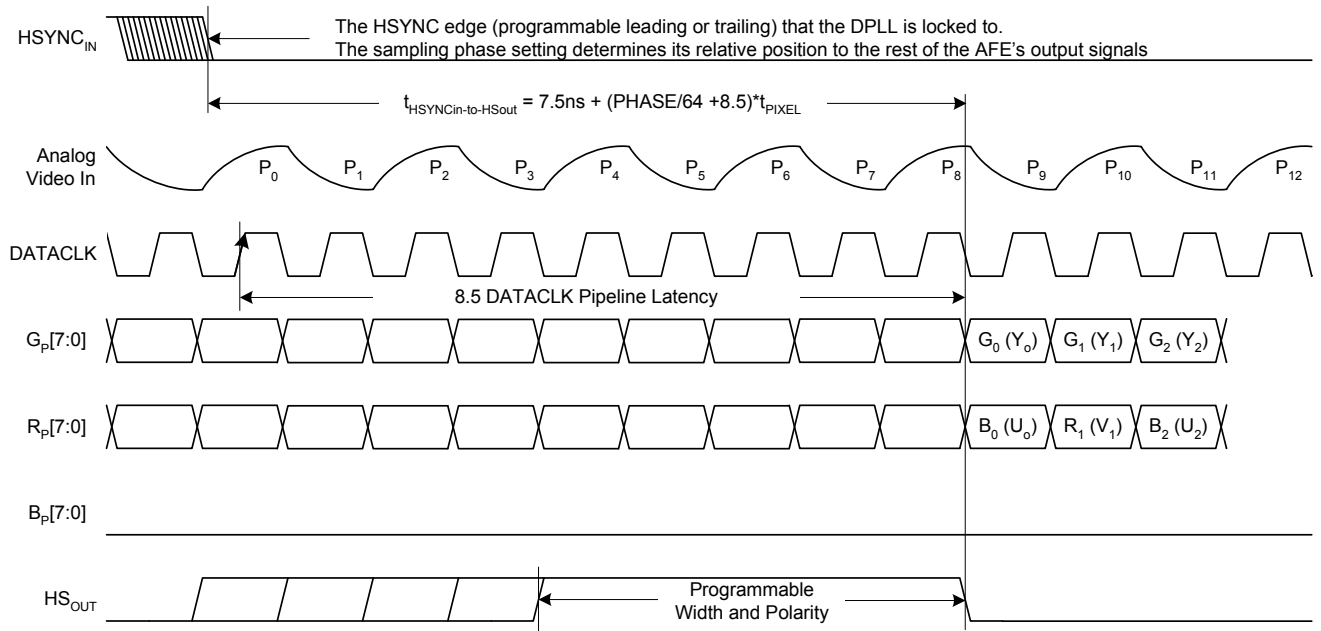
$HSYNC_{IN}$

The HSYNC edge (programmable leading or trailing) that the DPLL is locked to.
The sampling phase setting determines its relative position to the rest of the AFE's output signals

$t_{HSYNCin\text{-}to\text{-}HSout}$ = 7.5ns + (PHASE/64 +8.5)*$t_{PIXEL}$

Analog Video In

$P_0$ $P_1$ $P_2$ $P_3$ $P_4$ $P_5$ $P_6$ $P_7$ $P_8$ $P_9$ $P_{10}$ $P_{11}$ $P_{12}$

DATACLK

8.5 DATACLK Pipeline Latency

$G_P$[7:0]

$G_0$ ($Y_o$) $G_1$ ($Y_1$) $G_2$ ($Y_2$)

$R_P$[7:0]

$B_0$ ($U_o$) $R_1$ ($V_1$) $B_2$ ($U_2$)

$B_P$[7:0]

$HS_{OUT}$

Programmable Width and Polarity